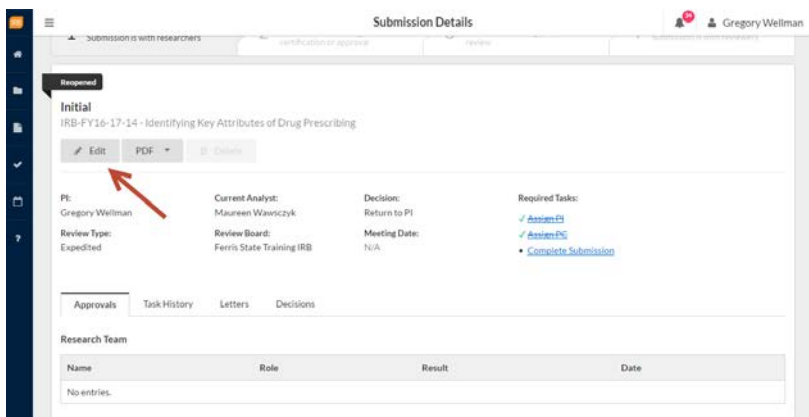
Submission Details

Gregory Wellman

Submission is with researchers

certification or approval

review

Submission is with reviewers

Reopened

Initial

IRB-FY16-17-14 - Identifying Key Attributes of Drug Prescribing

Edit PDF Delete

PI:
Gregory Wellman

Current Analyst:
Maureen Wawsczyk

Decision:
Return to PI

Required Tasks:
✓ Assign PI
✓ Assign PC
• Complete Submission

Review Type:
Expedited

Review Board:
Ferris State Training IRB

Meeting Date:
N/A

Approvals Task History Letters Decisions

Research Team

| Name | Role | Result | Date |
|---|---|---|---|
| No entries. | | | |